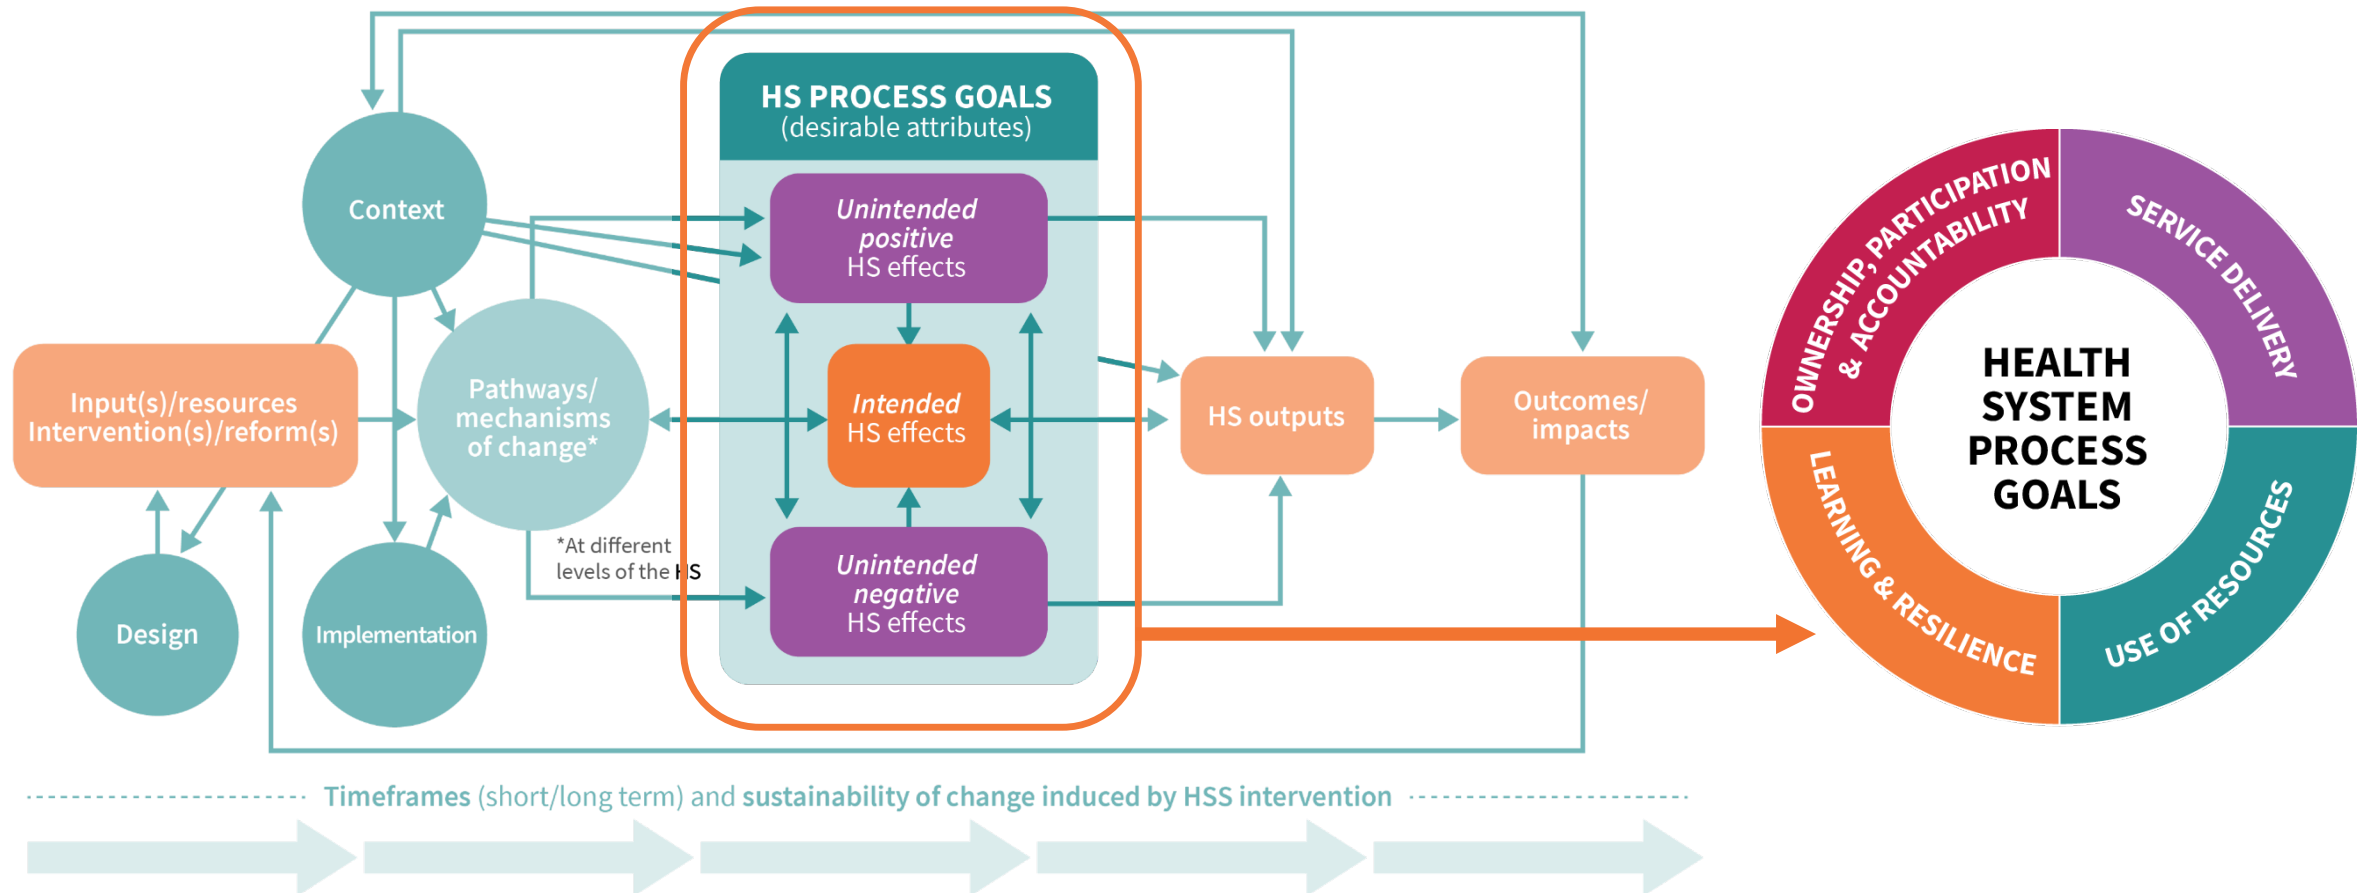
HS PROCESS GOALS
(desirable attributes)

Context

Unintended positive HS effects

Input(s)/resources Intervention(s)/reform(s)

Pathways/ mechanisms of change*

Intended HS effects

HS outputs

Outcomes/ impacts

*At different levels of the HS

Unintended negative HS effects

Design

Implementation

OWNERSHIP, PARTICIPATION & ACCOUNTABILITY

SERVICE DELIVERY

HEALTH SYSTEM PROCESS GOALS

LEARNING & RESILIENCE

USE OF RESOURCES

Timeframes (short/long term) and sustainability of change induced by HSS intervention